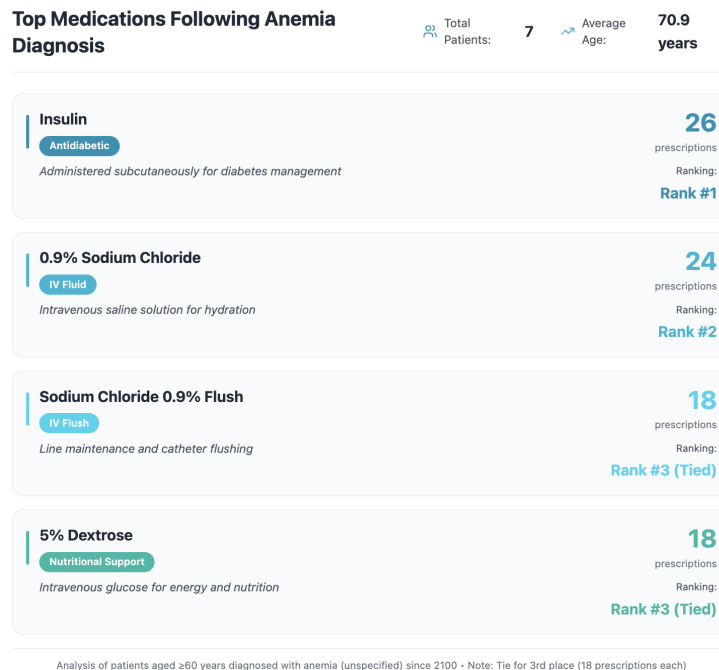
Top Medications Following Anemia Diagnosis

Total Patients: 7

Average Age: 70.9 years

Insulin
Antidiabetic
Administered subcutaneously for diabetes management
26
prescriptions
Ranking:
Rank #1

0.9% Sodium Chloride
IV Fluid
Intravenous saline solution for hydration
24
prescriptions
Ranking:
Rank #2

Sodium Chloride 0.9% Flush
IV Flush
Line maintenance and catheter flushing
18
prescriptions
Ranking:
Rank #3 (Tied)

5% Dextrose
Nutritional Support
Intravenous glucose for energy and nutrition
18
prescriptions
Ranking:
Rank #3 (Tied)

Analysis of patients aged ≥60 years diagnosed with anemia (unspecified) since 2100 • Note: Tie for 3rd place (18 prescriptions each)